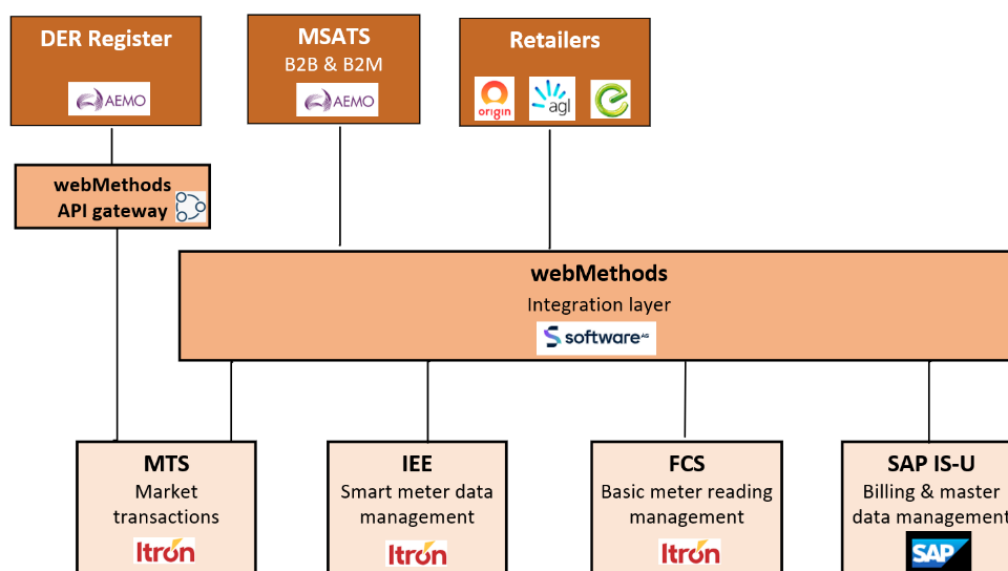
DER Register

AEMO

MSATS
B2B & B2M

AEMO

Retailers

origin agl

webMethods
API gateway

webMethods
Integration layer
software AG

MTS
Market transactions
Itron

IEE
Smart meter data management
Itron

FCS
Basic meter reading management
Itron

SAP IS-U
Billing & master data management
SAP